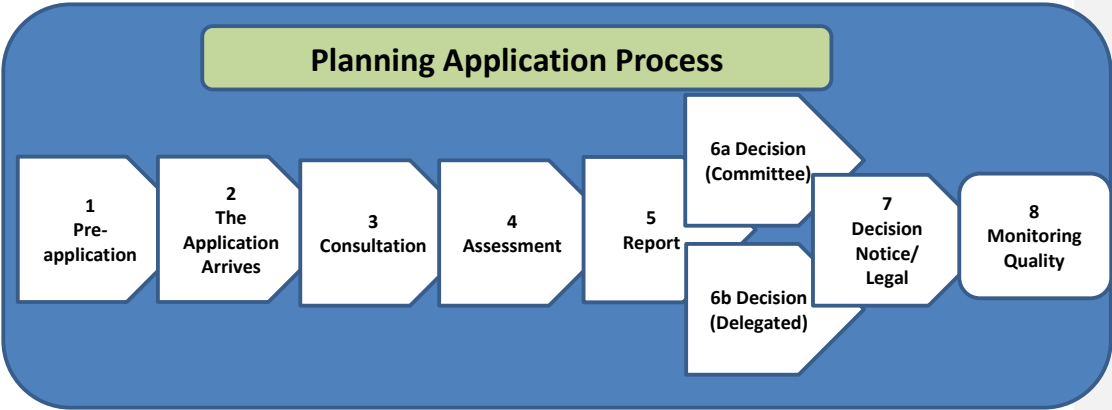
Planning Application Process

1
Pre-
application

2
The
Application
Arrives

3
Consultation

4
Assessment

5
Report

6a Decision
(Committee)

6b Decision
(Delegated)

7
Decision
Notice/
Legal

8
Monitoring
Quality